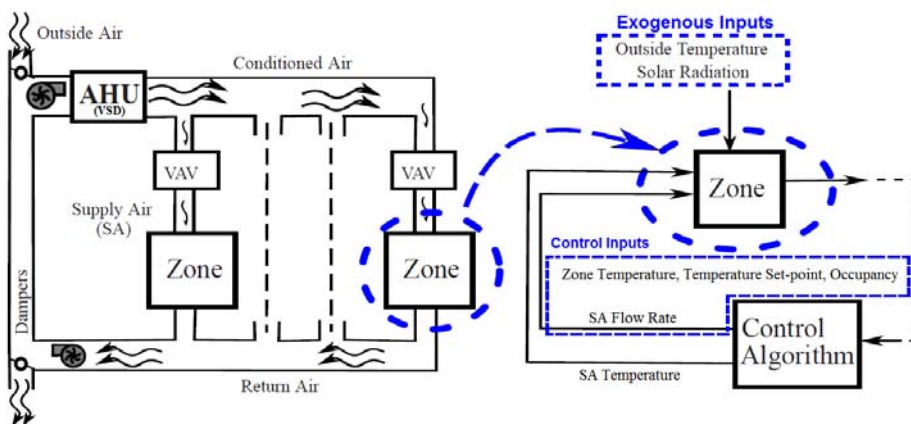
Outside Air

Conditioned Air

AHU
(VSD)

VAV

VAV

Supply Air
(SA)

Zone

Zone

Dampers

Return Air

Exogenous Inputs

Outside Temperature
Solar Radiation

Zone

Control Inputs

Zone Temperature, Temperature Set-point, Occupancy

SA Flow Rate

Control
Algorithm

SA Temperature